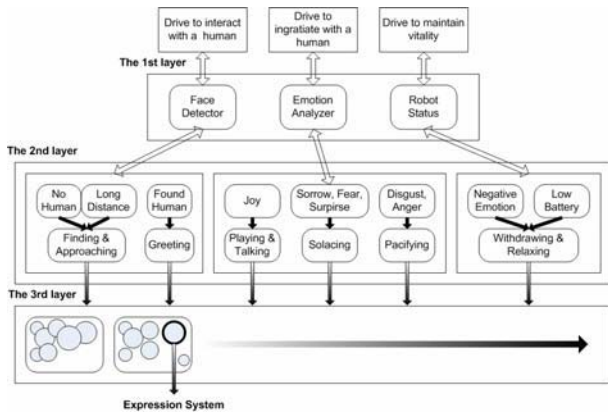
Drive to interact with a human

Drive to ingratiate with a human

Drive to maintain vitality

The 1st layer

Face Detector

Emotion Analyzer

Robot Status

The 2nd layer

No Human

Long Distance

Found Human

Finding & Approaching

Greeting

Joy

Sorrow, Fear, Surpirse

Disgust, Anger

Playing & Talking

Solacing

Pacifying

Negative Emotion

Low Battery

Withdrawing & Relaxing

The 3rd layer

Expression System